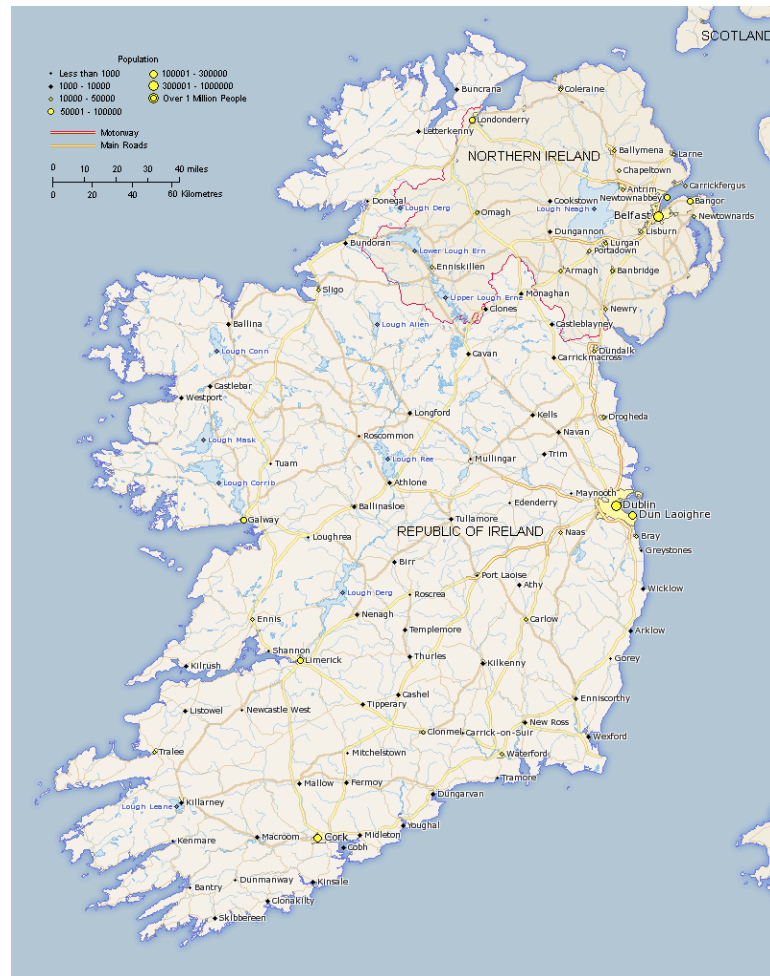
SCOTLAND

Population
Less than 1000
1000 - 10000
10000 - 50000
50001 - 100000
100001 - 300000
300001 - 1000000
Over 1 Million People

Motorway
Main Roads

0 10 20 30 40 miles
0 20 40 60 Kilometres

Buncrana
Coleraine
Londonderry
Letterkenny
NORTHERN IRELAND
Ballymena
Larne
Chapeltown
Antrim
Carrickfergus
Newtownabbey
Bangor
Cookstown
Belfast
Newtownards
Donegal
Lough Derg
Omagh
Lough Neagh
Lisburn
Dungannon
Lurgan
Portadown
Bundoran
Lower Lough Ern
Enniskillen
Armagh
Banbridge
Sligo
Upper Lough Erne
Monaghan
Newry
Clones
Castleblayney
Ballina
Lough Allen
Carrickmacross
Dundalk
Lough Conn
Cavan
Castlebar
Westport
Drogheda
Longford
Kells
Navan
Lough Mask
Roscommon
Tuam
Lough Ree
Mullingar
Trim
Lough Corrib
Athlone
Maynooth
Edenderry
Dublin
Dun Laoighre
Galway
Ballinasloe
Tullamore
REPUBLIC OF IRELAND
Naas
Bray
Loughrea
Greystones
Birr
Port Laoise
Lough Derg
Roscrea
Athy
Wicklow
Nenagh
Ennis
Carlow
Templemore
Arklow
Shannon
Limerick
Thurles
Kilkenny
Gorey
Kilrush
Cashel
Listowel
Newcastle West
Tipperary
Enniscorthy
New Ross
Clonmel
Carrick-on-Suir
Wexford
Tralee
Mitchelstown
Waterford
Tramore
Mallow
Fermoy
Lough Leane
Killarney
Dungarvan
Youghal
Kenmare
Macroom
Cork
Midleton
Cobh
Dunmanway
Kinsale
Bantry
Clonakilty
Skibbereen